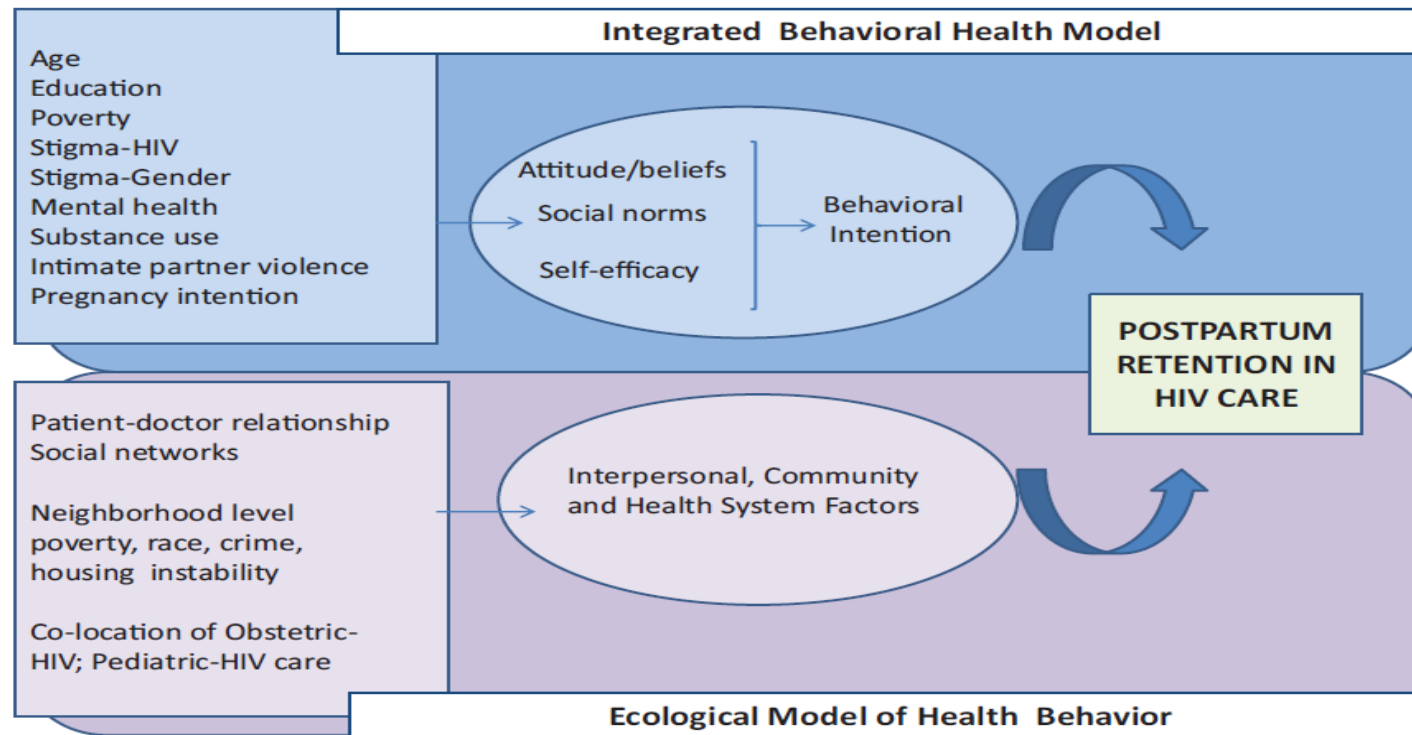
Integrated Behavioral Health Model

Age
Education
Poverty
Stigma-HIV
Stigma-Gender
Mental health
Substance use
Intimate partner violence
Pregnancy intention

Attitude/beliefs
Social norms
Self-efficacy

Behavioral Intention

POSTPARTUM RETENTION IN HIV CARE

Patient-doctor relationship
Social networks

Neighborhood level poverty, race, crime, housing instability

Co-location of Obstetric-HIV; Pediatric-HIV care

Interpersonal, Community and Health System Factors

Ecological Model of Health Behavior